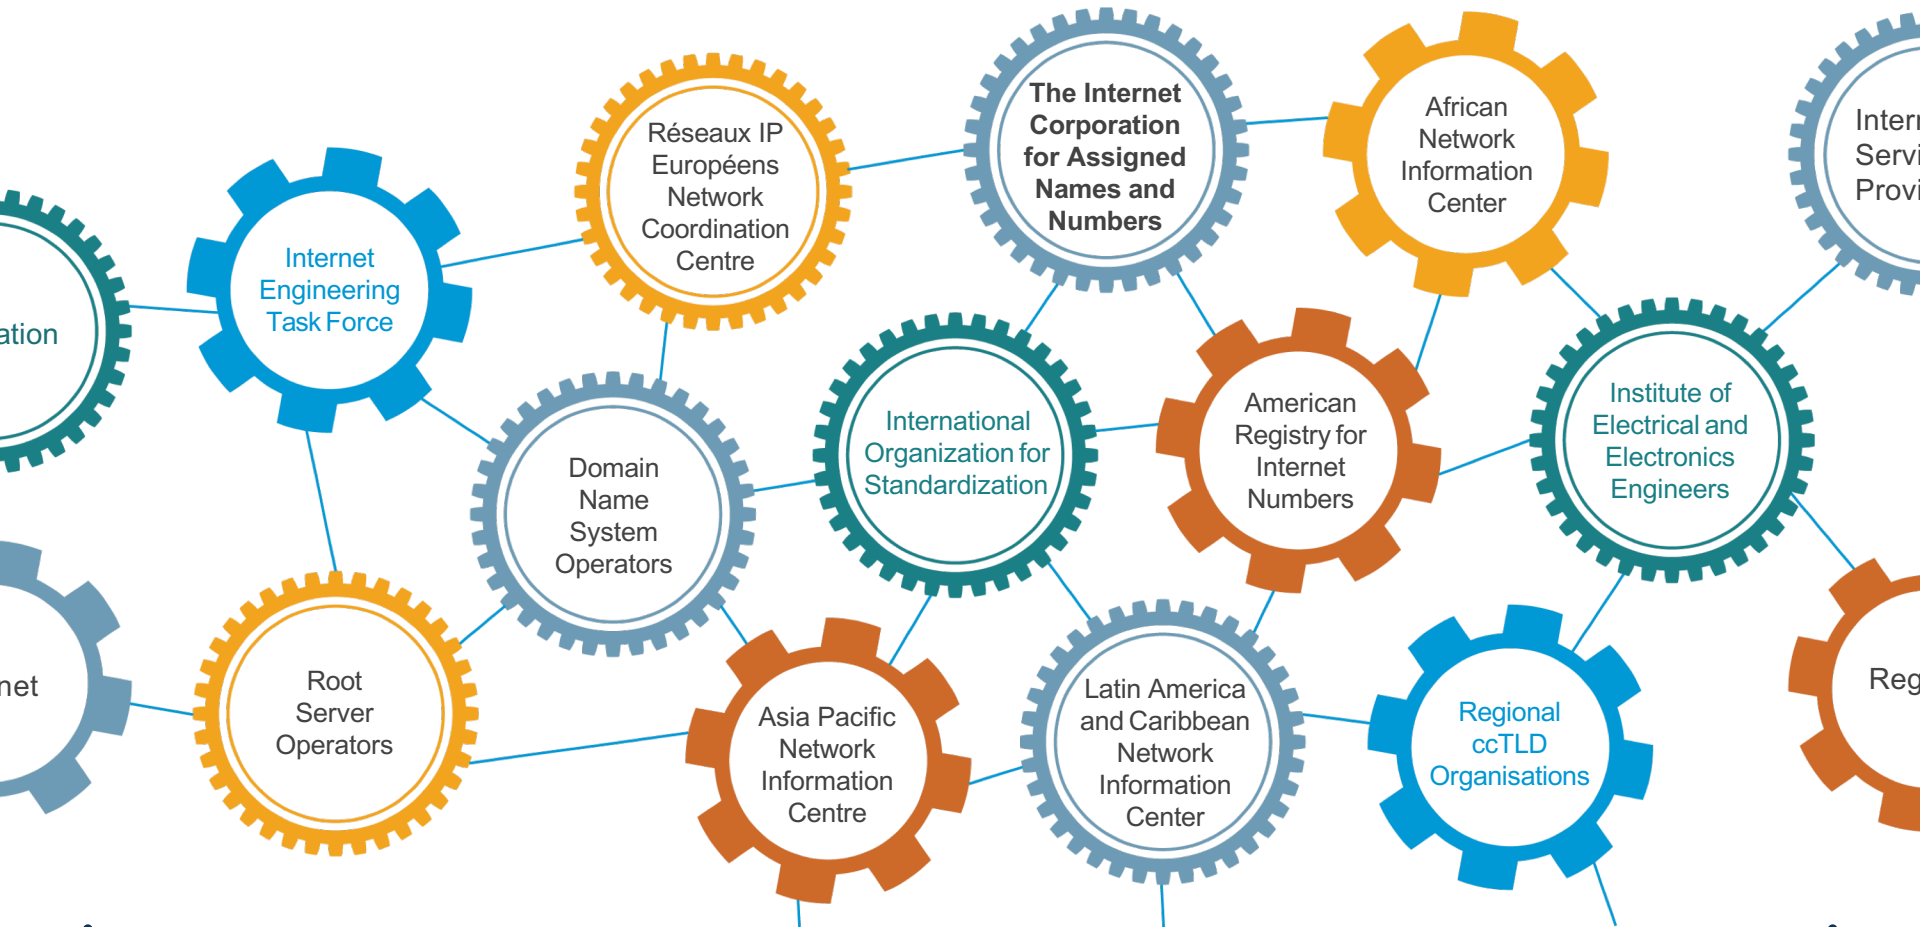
ation

Internet Engineering Task Force

Réseaux IP Européens Network Coordination Centre

The Internet Corporation for Assigned Names and Numbers

African Network Information Center

Interr Servi Provi

net

Root Server Operators

Domain Name System Operators

International Organization for Standardization

American Registry for Internet Numbers

Institute of Electrical and Electronics Engineers

Asia Pacific Network Information Centre

Latin America and Caribbean Network Information Center

Regional ccTLD Organisations

Reg